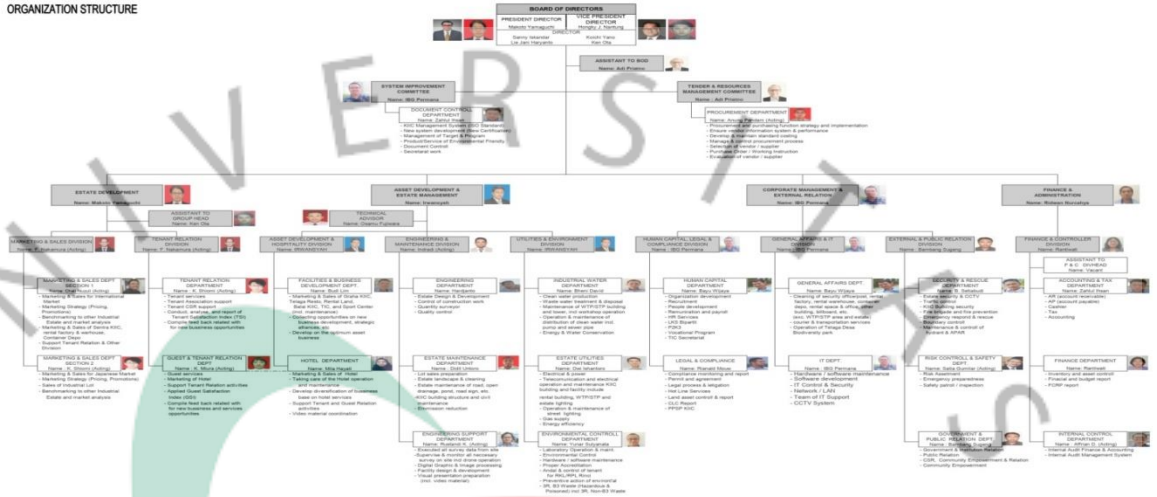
ORGANIZATION STRUCTURE

BOARD OF DIRECTORS
PRESIDENT DIRECTOR
Makoto Yamaguchi
VICE PRESIDENT DIRECTOR
Hongky. J. Nantung
DIRECTOR
Sanny Iskandar
Lie Jani Haryanto
Koichi Yano
Xian Oka

ASSISTANT TO BOD
Name: Adi Prasno

SYSTEM IMPROVEMENT COMMITTEE
Name: Wili Permana

DOCUMENT CONTROL DEPARTMENT
Name: Zaifut Wasit
- KIIC Management System (ISO Standard)
- New system development (New Certification)
- Management of Target & Program
- Product/Service of Environmental Friendly
- Document Control
- Secretarial work

TENDER & RESOURCES MANAGEMENT COMMITTEE
Name: Adi Prasno

PROCUREMENT DEPARTMENT
Name: Amelia Paindeli (Acting)
- Procurement and purchasing function strategy and implementation
- Ensure vendor information system & performance
- Develop & maintain standard costing
- Manage & control procurement process
- Selection of vendor / supplier
- Purchase Order / Working Instruction
- Evaluation of vendor / supplier

ESTATE DEVELOPMENT
Name: Makoto Yamaguchi

ASSISTANT TO GROUP HEAD
Name: Xian Oka

ASSET DEVELOPMENT & ESTATE MANAGEMENT
Name: Irawasyah

TECHNICAL ADVISOR
Name: Osamu Fujioka

CORPORATE MANAGEMENT & EXTERNAL RELATION
Name: Wili Permana

FINANCE & ADMINISTRATION
Name: Robson Nursalya

MARKETING & SALES DIVISION
Name: T. Nakamura (Acting)

TENANT RELATION DIVISION
Name: T. Nakamura (Acting)

ASSET DEVELOPMENT & HOSPITALITY DIVISION
Name: IRAWASYAH

ENGINEERING & MAINTENANCE DIVISION
Name: Indradi (Acting)

UTILITIES & ENVIRONMENT DIVISION
Name: IRAWASYAH

HUMAN CAPITAL, LEGAL & COMPLIANCE DIVISION
Name: Wili Permana

GENERAL AFFAIRS & IT DIVISION
Name: Wili Permana

EXTERNAL & PUBLIC RELATION DIVISION
Name: Bambang Sugeng

FINANCE & CONTROLLER DIVISION
Name: Zaifut Wasit

MARKETING & SALES DEPT SECTION 1
Name: Dian Nusdi (Acting)
- Marketing & Sales for International Market
- Marketing Strategy (Pricing, Promotions)
- Benchmarking to other Industrial Estate and market analysis
- Marketing & Sales of Senka KIIC, rental factory & warehouse, Container Depo
- Support Tenant Relation & Other Division

MARKETING & SALES DEPT SECTION 2
Name: K. Shiomi (Acting)
- Marketing & Sales for Japanese Market
- Marketing Strategy (Pricing, Promotions)
- Sales of Industrial Lot
- Benchmarking to other Industrial Estate and market analysis

TENANT RELATION DEPARTMENT
Name: K. Shiomi (Acting)
- Tenant services
- Tenant Association support
- Tenant CSR support
- Conduct, analyze, and report of Tenant Satisfaction Index (TSI)
- Compile feed back related with for new business opportunities

GUEST & TENANT RELATION DEPT
Name: K. Miura (Acting)
- Guest services
- Marketing of Hotel
- Support Tenant Relation activities
- Support Guest Satisfaction Index (GSI)
- Compile feed back related with for new business and services opportunities

FACILITIES & BUSINESS DEVELOPMENT DEPT.
Name: Budi Lim
- Marketing & Sales of Graha KIIC, Telaga Resto, Rental Land, Sakai KIIC, and Sport Center (incl. maintenance)
- Creating opportunities on new business development, strategic alliances, etc
- Develop on the optimum asset business

HOTEL DEPARTMENT
Name: Mila Hayati
- Marketing & Sales of Hotel
- Taking care of the hotel operation and maintenance
- Development / creation of business base on hotel services
- Support Tenant and Guest Relation activities
- Video material coordination

ENGINEERING DEPARTMENT
Name: Handjanto
- Estate Design & Development
- Control of construction work
- Quantity surveyor
- Quality control

ESTATE MAINTENANCE DEPARTMENT
Name: Didit Unbor
- Lot sales preparation
- Estate landscape & cleaning
- Estate maintenance of road, open drainage, pond, road sign, etc
- KIIC building structure and civil maintenance
- Emission reduction

ENGINEERING SUPPORT DEPARTMENT
Name: Rusland R. (Acting)
- Executed all survey data from site
- Supervise & monitor all necessary survey on site incl drone operation
- Digital Graphic & Image processing
- Facility design & development
- Visual presentation preparation (incl. video material)

INDUSTRIAL WATER DEPARTMENT
Name: Dian David
- Clean water production
- Waste water treatment & disposal
- Maintenance of WTP/STP building and tower, incl switching operation
- Operation & maintenance of distribution of clean water incl. pump and sewer pipe
- Energy & Water Conservation

ESTATE UTILITIES DEPARTMENT
Name: Dar Iskandar
- Electrical & power
- Telecommunication and electrical operation and maintenance KIIC building and facility include water lighting, WTP/STP and estate lighting
- Operation & maintenance of street lighting
- Gas supply
- Energy efficiency

ENVIRONMENTAL CONTROLL DEPARTMENT
Name: Yuliar Suyandra
- Laboratory Operation & maint.
- Environmental Control
- Hardware / software maintenance
- Proper Accreditation
- Install & control of tenant for PMLI/PPL RInci
- Preventive action of non-critical 3R, B3 Waste (Hazardous & Poisoned) incl 3R, Non-B3 Waste

HUMAN CAPITAL DEPARTMENT
Name: Bayu Wijaya
- Organization development
- Recruitment
- People development
- Remuneration and payroll
- HR Services
- LKS Bipartit
- P2K3
- Vocational Program
- TIC Secretariat

LEGAL & COMPLIANCE
Name: Randall Moes
- Compliance monitoring and report
- Permit and agreement
- Legal process & litigation
- Vet Line Service
- Land asset control & report
- GLC Report
- PPSP KIIC

GENERAL AFFAIRS DEPT.
Name: Bayu Wijaya
- Cleaning of security office/post, rental factory, rental warehouse, container depo, rental space & office, other building, billboard, etc.
- (incl. WTP/STP area and estate)
- Courier & transportation services
- Operation of Telaga Desa Biodiversity park

IT DEPT.
Name: Wili Permana
- Hardware / software maintenance
- Software development
- IT Control & Security
- Network / LAN
- Team of IT Support
- CCTV System

SECURITY & RESCUE DEPARTMENT
Name: S. Setiawati
- Estate security & CCTV
- Traffic control
- KIIC Building security
- Fire brigade and fire prevention
- Emergency respond & rescue
- Recovery control
- Maintenance & control of Ambulance & APAR

RISK CONTROL & SAFETY DEPT.
Name: Satia Gunter (Acting)
- Risk Assessment
- Emergency preparedness
- Safety patrol / inspection

GOVERNMENT & PUBLIC RELATION DEPT.
Name: Bambang Sugeng
- Government & Institution Relation
- Public Relation
- CSR, Community Empowerment & Relation
- Community Empowerment

ASSISTANT TO F & C DIVHEAD
Name: Vayani

ACCOUNTING & TAX DEPARTMENT
Name: Zaifut Wasit
- AR (account receivable)
- AP (account payable)
- Cashier
- Tax
- Accounting

FINANCE DEPARTMENT
Name: Raditwati
- Inventory and asset control
- Financial and budget report
- FORP report

INTERNAL CONTROL DEPARTMENT
Name: Alfian D. (Acting)
- Internal Audit Finance & Accounting
- Internal Audit Management System

UNIVERSITAS